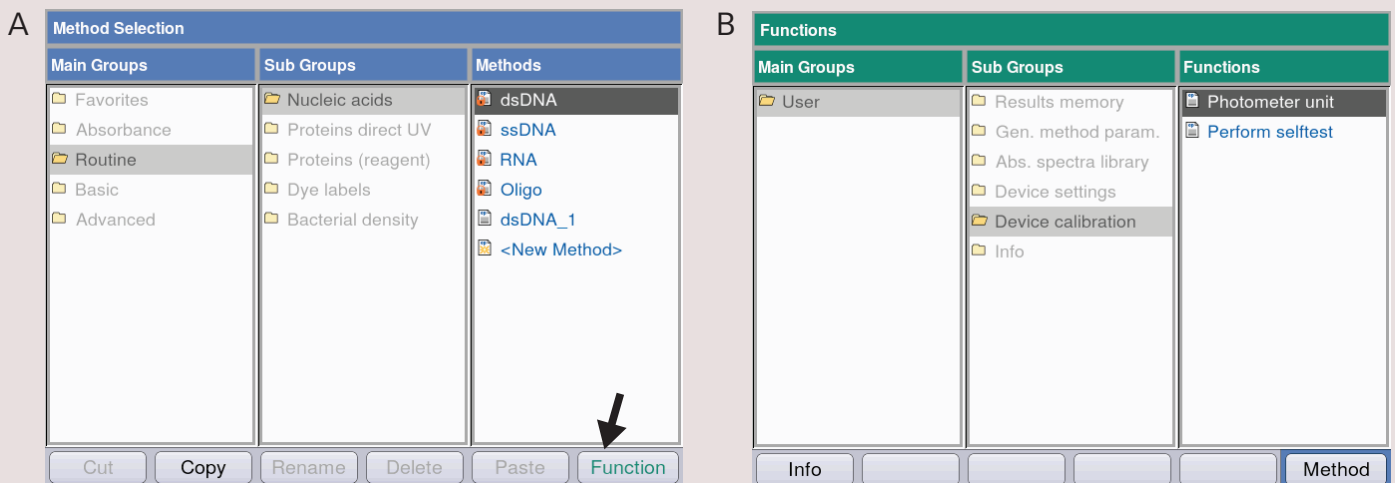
A

Method Selection

| Main Groups | Sub Groups | Methods |
|---|---|---|
| Favorites | Nucleic acids | dsDNA |
| Absorbance | Proteins direct UV | ssDNA |
| Routine | Proteins (reagent) | RNA |
| Basic | Dye labels | Oligo |
| Advanced | Bacterial density | dsDNA_1 |
| | | <New Method> |

Cut | Copy | Rename | Delete | Paste | Function

B

Functions

| Main Groups | Sub Groups | Functions |
|---|---|---|
| User | Results memory | Photometer unit |
| | Gen. method param. | Perform selftest |
| | Abs. spectra library | |
| | Device settings | |
| | Device calibration | |
| | Info | |

Info | Method